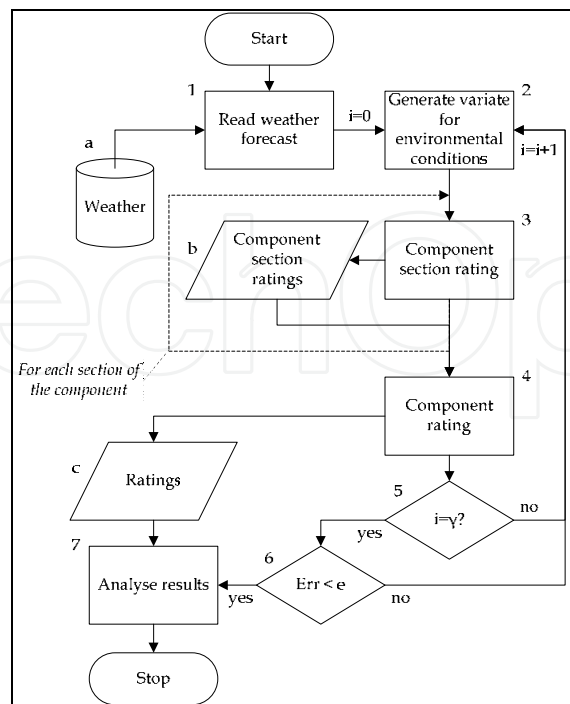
Start

1
Read weather forecast

i=0

2
Generate variate for environmental conditions

i=i+1

a
Weather

3
Component section rating

b
Component section ratings

For each section of the component

4
Component rating

c
Ratings

5
i=γ?

yes

no

7
Analyse results

6
Err < e

yes

no

Stop